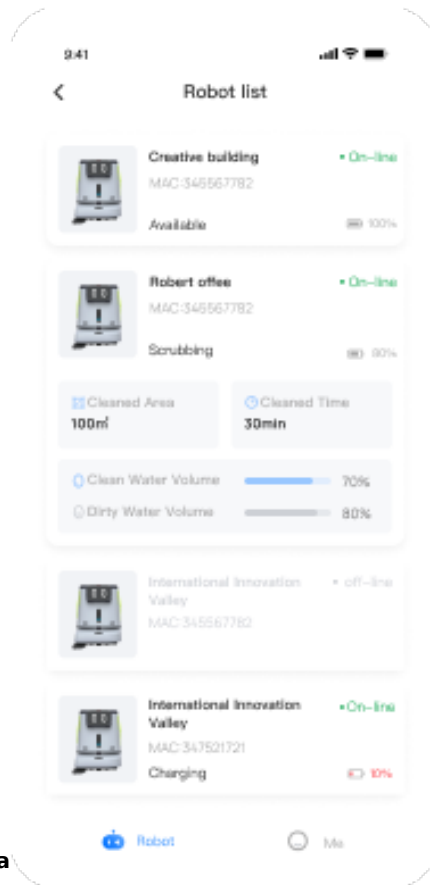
9:41

Robot list

Creative building
• On-line
MAC:345567782
Available
100%

Robert offee
• On-line
MAC:345567782
Scrubbing
80%

Cleaned Area
100㎡

Cleaned Time
30min

Clean Water Volume
70%

Dirty Water Volume
80%

International Innovation Valley
• off-line
MAC:345567782

International Innovation Valley
•On-line
MAC:347521721
Charging
10%

Robot

Me

a